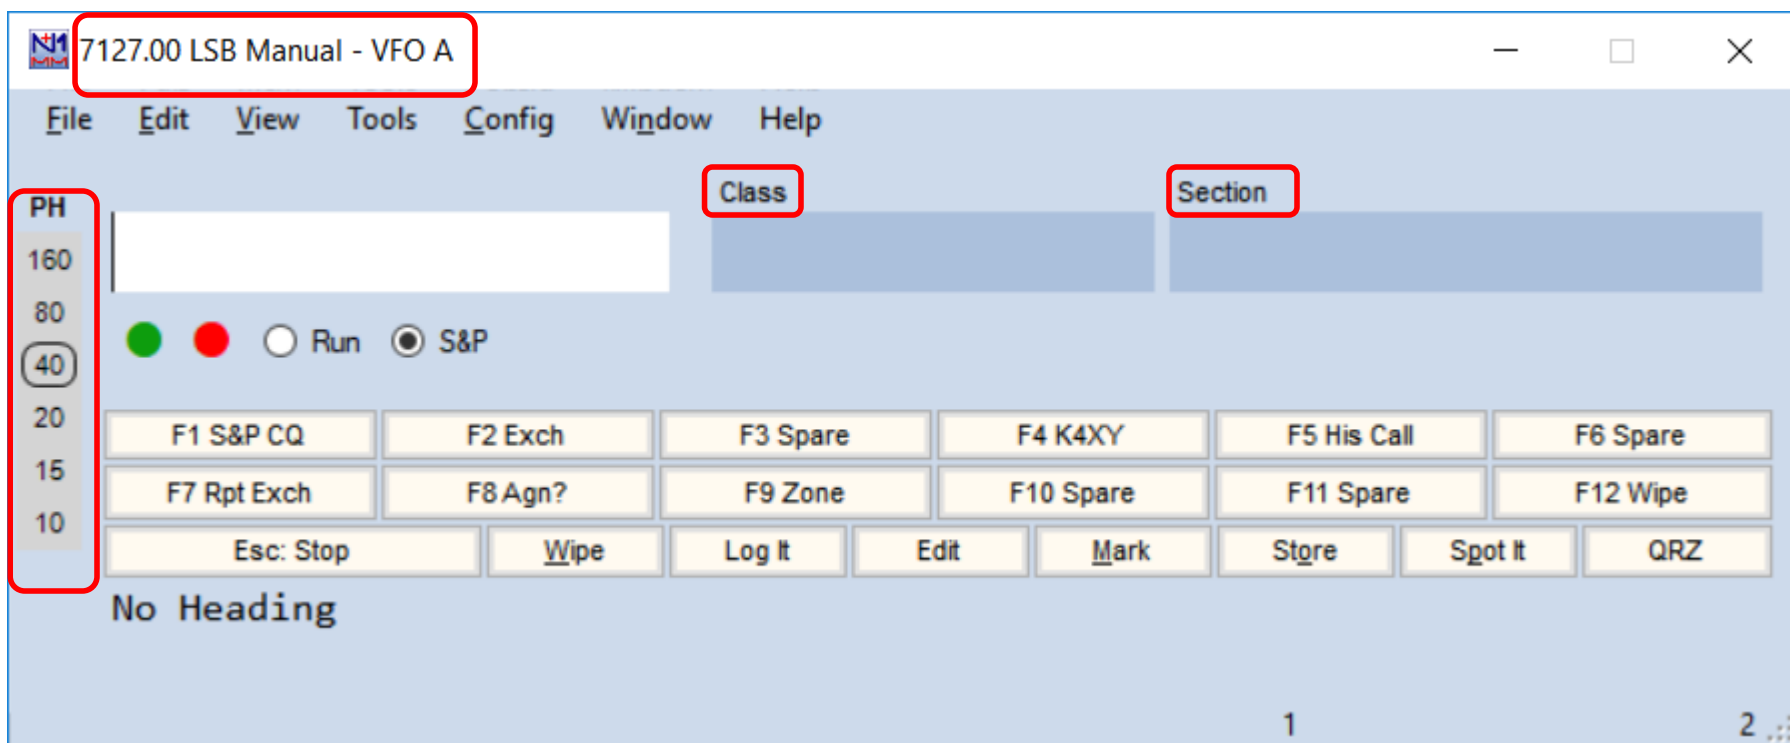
7127.00 LSB Manual - VFO A

File Edit View Tools Config Window Help

PH
160
80
40
20
15
10

Class

Section

Run S&P

| F1 S&P CQ | F2 Exch | F3 Spare | F4 K4XY | F5 His Call | F6 Spare |
|---|---|---|---|---|---|
| F7 Rpt Exch | F8 Agn? | F9 Zone | F10 Spare | F11 Spare | F12 Wipe |

Esc: Stop | Wipe | Log It | Edit | Mark | Store | Spot It | QRZ

No Heading

1 2